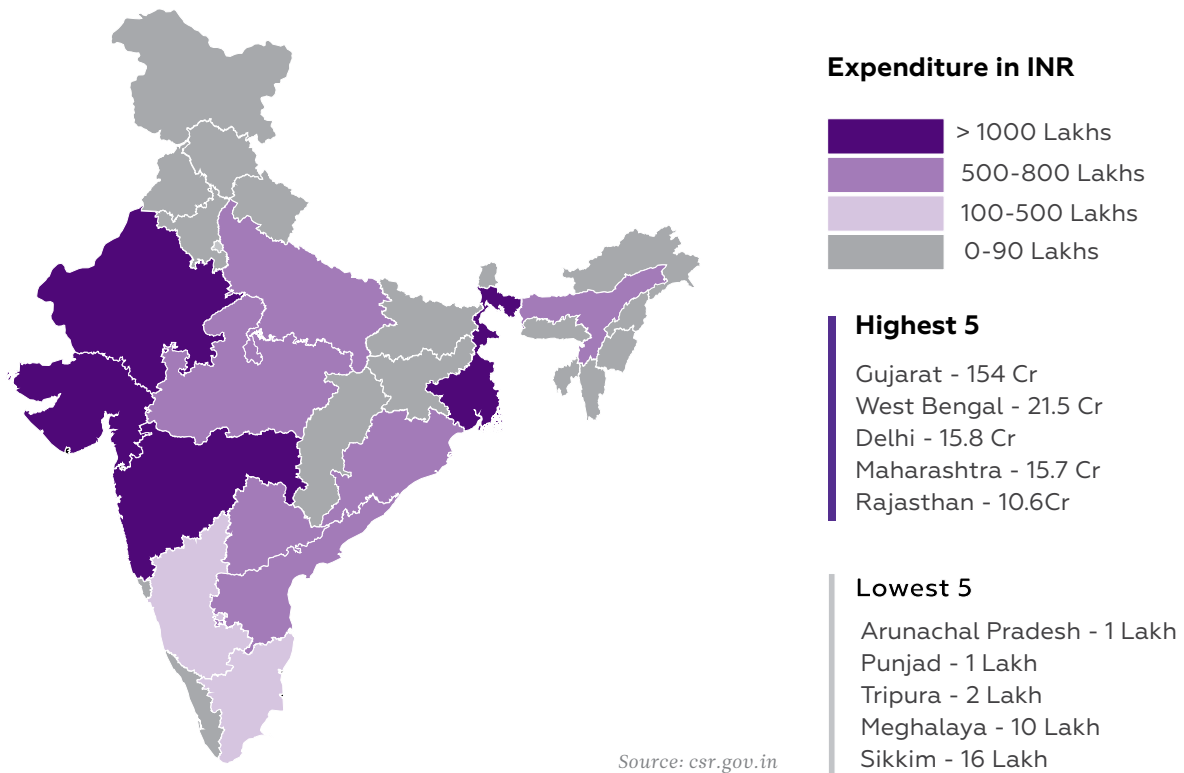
Expenditure in INR

> 1000 Lakhs
500-800 Lakhs
100-500 Lakhs
0-90 Lakhs

Highest 5

Gujarat - 154 Cr
West Bengal - 21.5 Cr
Delhi - 15.8 Cr
Maharashtra - 15.7 Cr
Rajasthan - 10.6Cr

Lowest 5

Arunachal Pradesh - 1 Lakh
Punjad - 1 Lakh
Tripura - 2 Lakh
Meghalaya - 10 Lakh
Sikkim - 16 Lakh

Source: csr.gov.in